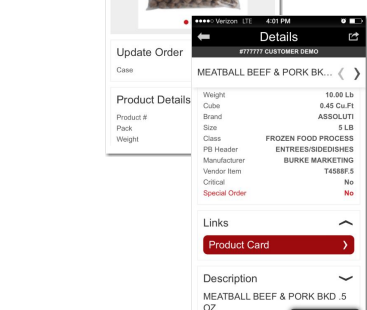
Update Order
Case

Product Details
Product #
Pack
Weight

●●●●○ Verizon LTE 4:01 PM
Details
#777777 CUSTOMER DEMO
MEATBALL BEEF & PORK BK...

| | |
|---|---|
| Weight | 10.00 Lb |
| Cube | 0.45 Cu.Ft |
| Brand | ASSOLUTI |
| Size | 5 LB |
| Class | FROZEN FOOD PROCESS |
| PB Header | ENTREES/SIDEDISHES |
| Manufacturer | BURKE MARKETING |
| Vendor Item | T4588F.5 |
| Critical | No |
| Special Order | No |

Links
Product Card

Description
MEATBALL BEEF & PORK BKD .5 OZ